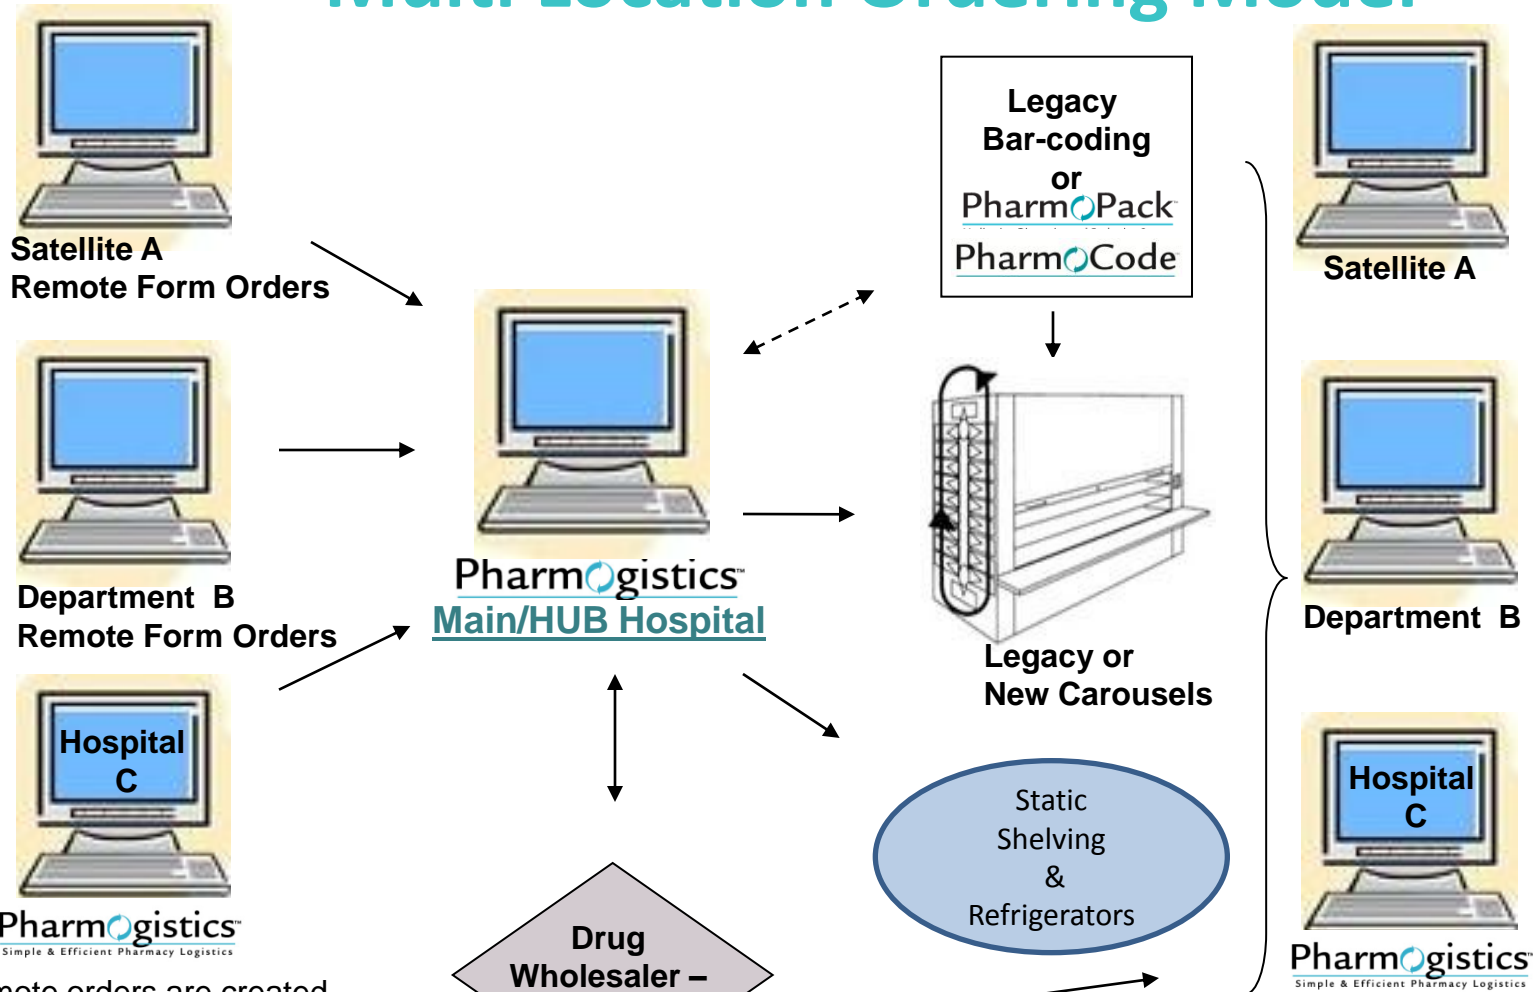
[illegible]

Satellite A
Remote Form Orders

Department B
Remote Form Orders

Hospital C

PharmOgistics
Simple & Efficient Pharmacy Logistics

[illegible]mote orders are created

PharmOgistics
Main/HUB Hospital

Legacy
Bar-coding
or
PharmOPack
PharmOCode

Legacy or
New Carousels

Static
Shelving
&
Refrigerators

Drug
Wholesaler –

Satellite A

Department B

Hospital
C

PharmOgistics
Simple & Efficient Pharmacy Logistics